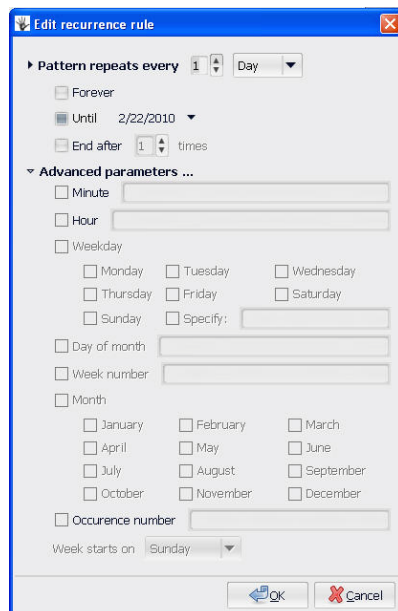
Edit recurrence rule

Pattern repeats every 1 Day

Forever

Until 2/22/2010

End after 1 times

Advanced parameters ...

Minute

Hour

Weekday

Monday Tuesday Wednesday

Thursday Friday Saturday

Sunday Specify:

Day of month

Week number

Month

January February March

April May June

July August September

October November December

Occurence number

Week starts on Sunday

OK Cancel